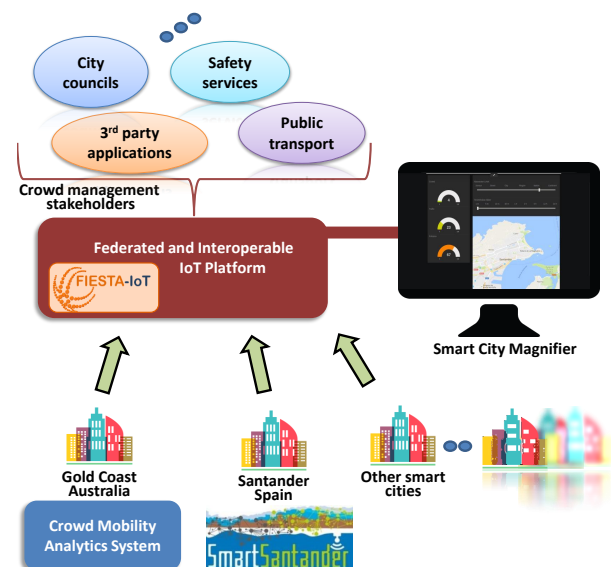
City councils

Safety services

3$^{rd}$ party applications

Public transport

Crowd management stakeholders

Federated and Interoperable IoT Platform

FIESTA-IoT

Smart City Magnifier

Gold Coast Australia

Santander Spain

Other smart cities

Crowd Mobility Analytics System

SmartSantander